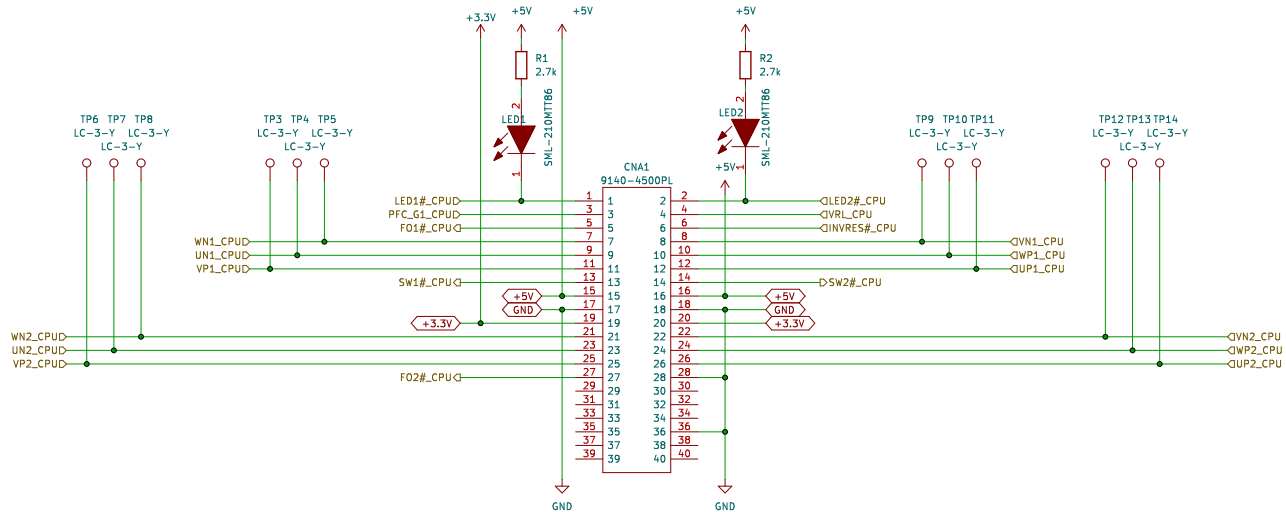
+3.3V +5V +5V +5V

R1 2.7k

R2 2.7k

LED1 SML-210MTT86

LED2 SML-210MTT86

TP6 TP7 TP8 LC-3-Y LC-3-Y LC-3-Y

TP3 TP4 TP5 LC-3-Y LC-3-Y LC-3-Y

TP9 TP10 TP11 LC-3-Y LC-3-Y LC-3-Y

TP12 TP13 TP14 LC-3-Y LC-3-Y LC-3-Y

+5V

CNA1 9140-4500PL

LED1#_CPU
PFC_G1_CPU
FO1#_CPU
WN1_CPU
UN1_CPU
VP1_CPU
SW1#_CPU
+5V
GND
+3.3V
WN2_CPU
UN2_CPU
VP2_CPU
FO2#_CPU

LED2#_CPU
VRL_CPU
INVRES#_CPU
VN1_CPU
WP1_CPU
UP1_CPU
SW2#_CPU
+5V
GND
+3.3V
VN2_CPU
WP2_CPU
UP2_CPU

| 1 | 1 | 2 | 2 |
|---|---|---|---|
| 3 | 3 | 4 | 4 |
| 5 | 5 | 6 | 6 |
| 7 | 7 | 8 | 8 |
| 9 | 9 | 10 | 10 |
| 11 | 11 | 12 | 12 |
| 13 | 13 | 14 | 14 |
| 15 | 15 | 16 | 16 |
| 17 | 17 | 18 | 18 |
| 19 | 19 | 20 | 20 |
| 21 | 21 | 22 | 22 |
| 23 | 23 | 24 | 24 |
| 25 | 25 | 26 | 26 |
| 27 | 27 | 28 | 28 |
| 29 | 29 | 30 | 30 |
| 31 | 31 | 32 | 32 |
| 33 | 33 | 34 | 34 |
| 35 | 35 | 36 | 36 |
| 37 | 37 | 38 | 38 |
| 39 | 39 | 40 | 40 |

GND GND